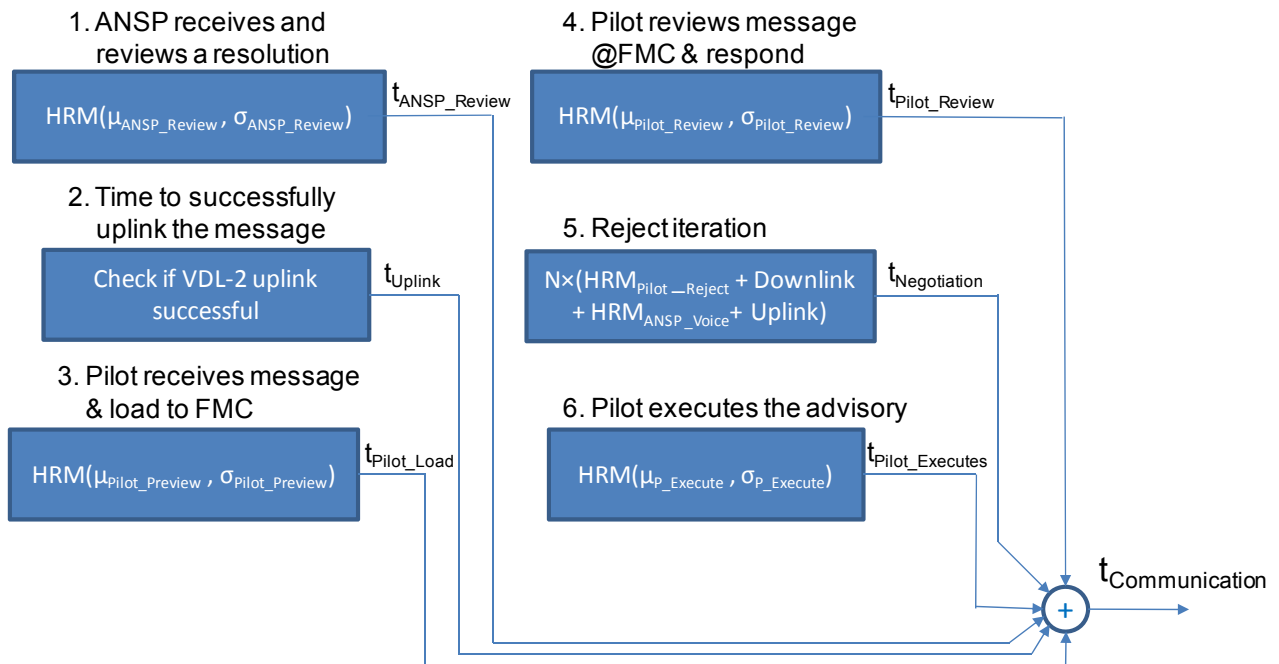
1. ANSP receives and reviews a resolution

HRM($\mu_{ANSP\_Review}$, $\sigma_{ANSP\_Review}$)

$t_{ANSP\_Review}$

2. Time to successfully uplink the message

Check if VDL-2 uplink successful

$t_{Uplink}$

3. Pilot receives message & load to FMC

HRM($\mu_{Pilot\_Preview}$, $\sigma_{Pilot\_Preview}$)

$t_{Pilot\_Load}$

4. Pilot reviews message @FMC & respond

HRM($\mu_{Pilot\_Review}$, $\sigma_{Pilot\_Review}$)

$t_{Pilot\_Review}$

5. Reject iteration

N×(HRM$_{Pilot\_Reject}$ + Downlink + HRM$_{ANSP\_Voice}$+ Uplink)

$t_{Negotiation}$

6. Pilot executes the advisory

HRM($\mu_{P\_Execute}$, $\sigma_{P\_Execute}$)

$t_{Pilot\_Executes}$

$t_{Communication}$

+